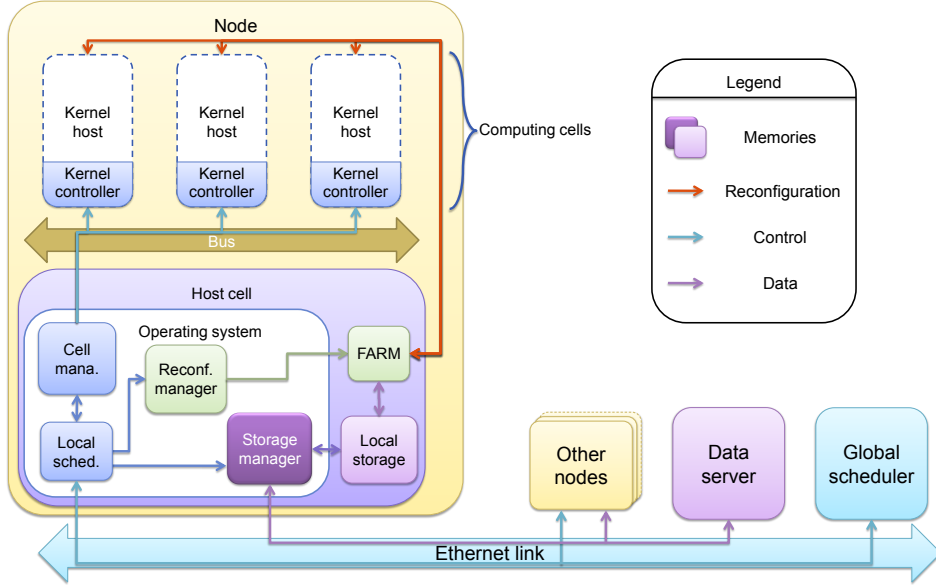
Node

Kernel host

Kernel controller

Kernel host

Kernel controller

Kernel host

Kernel controller

Computing cells

Bus

Host cell

Operating system

Cell mana.

Reconf. manager

FARM

Local sched.

Storage manager

Local storage

Legend

Memories

Reconfiguration

Control

Data

Other nodes

Data server

Global scheduler

Ethernet link